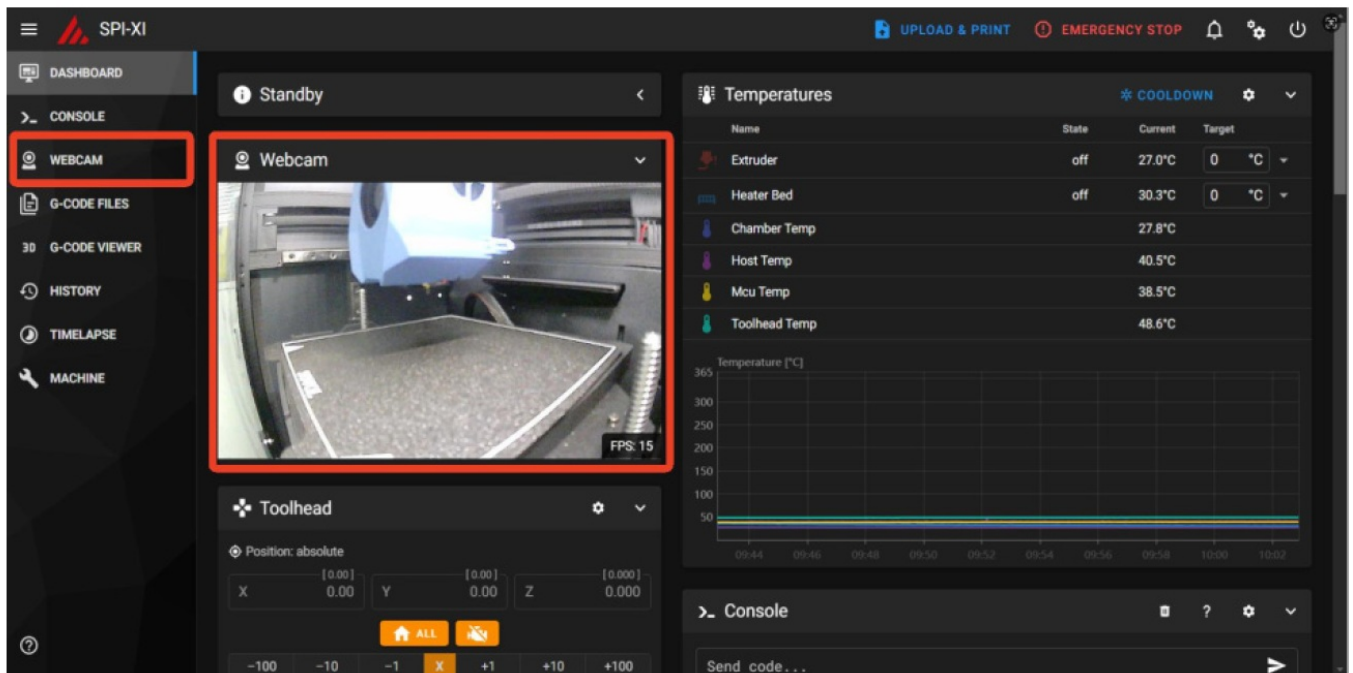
SPI-XI

UPLOAD & PRINT EMERGENCY STOP

DASHBOARD
CONSOLE
WEBCAM
G-CODE FILES
3D G-CODE VIEWER
HISTORY
TIMELAPSE
MACHINE

Standby

Webcam

FPS: 15

Toolhead

Position: absolute

| X [0.00] 0.00 | Y [0.00] 0.00 | Z [0.000] 0.000 |

ALL

| -100 | -10 | -1 | X | +1 | +10 | +100 |

Temperatures

COOLDOWN

| Name | State | Current | Target |
|---|---|---|---|
| Extruder | off | 27.0°C | 0 °C |
| Heater Bed | off | 30.3°C | 0 °C |
| Chamber Temp | | 27.8°C | |
| Host Temp | | 40.5°C | |
| Mcu Temp | | 38.5°C | |
| Toolhead Temp | | 48.6°C | |

Temperature [°C]
365
300
250
200
150
100
50
09:44 09:46 09:48 09:50 09:52 09:54 09:56 09:58 10:00 10:02

Console

Send code...